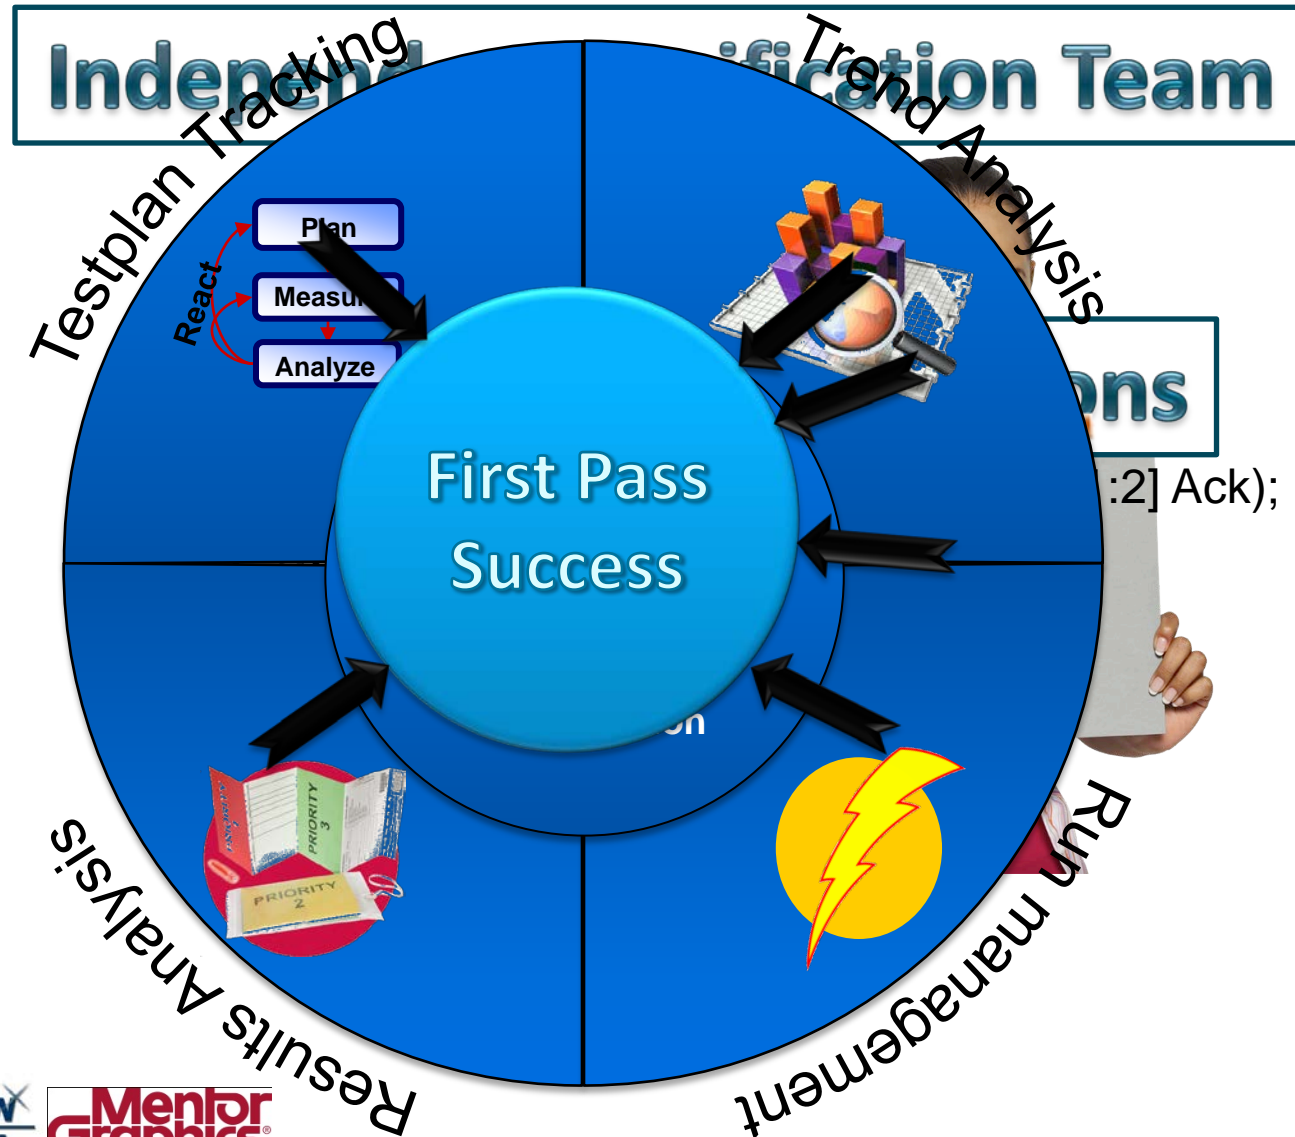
Independ ification Team

Testplan Tracking

Trend Analysis

Plan

Measur

Analyze

React

ons

:2] Ack);

First Pass Success

on

Results Analysis

Run management

PRIORITY 3

PRIORITY 2

Mentor Graphics